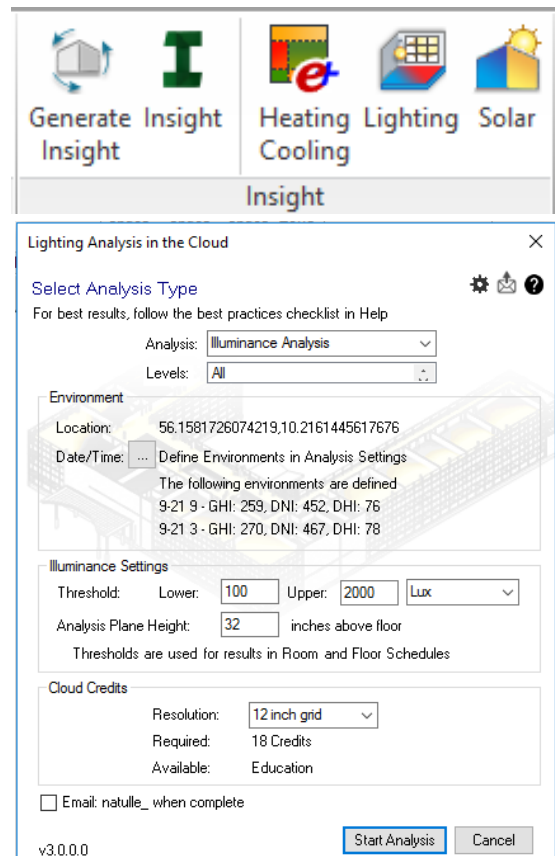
Generate Insight
Insight
Heating Cooling
Lighting
Solar
Insight

Lighting Analysis in the Cloud
×
Select Analysis Type
For best results, follow the best practices checklist in Help
Analysis: Illuminance Analysis
Levels: All
Environment
Location: 56.1581726074219,10.2161445617676
Date/Time: ... Define Environments in Analysis Settings
The following environments are defined
9-21 9 - GHI: 259, DNI: 452, DHI: 76
9-21 3 - GHI: 270, DNI: 467, DHI: 78
Illuminance Settings
Threshold: Lower: 100 Upper: 2000 Lux
Analysis Plane Height: 32 inches above floor
Thresholds are used for results in Room and Floor Schedules
Cloud Credits
Resolution: 12 inch grid
Required: 18 Credits
Available: Education
Email: natulle_ when complete
v3.0.0.0
Start Analysis
Cancel